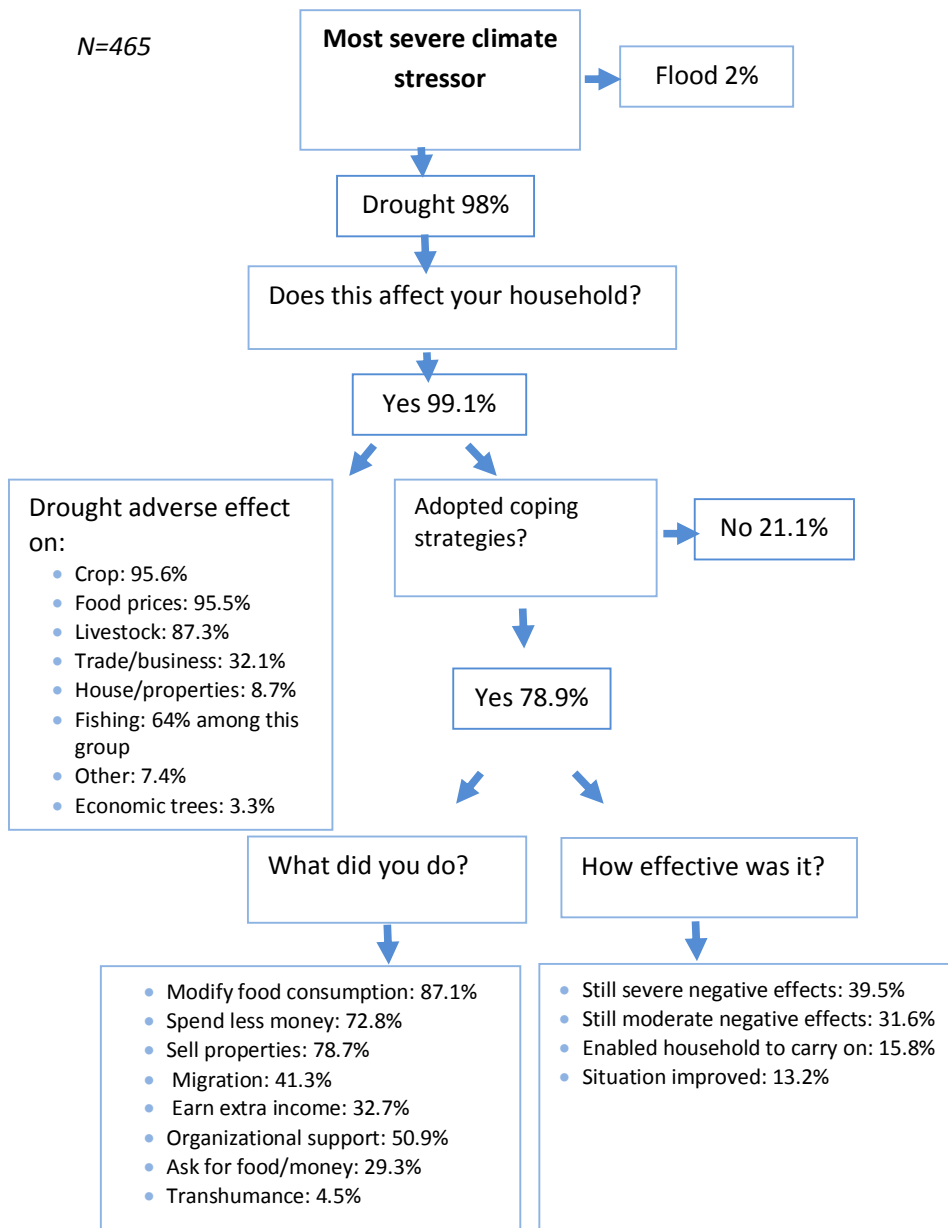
N=465

Most severe climate stressor

Flood 2%

Drought 98%

Does this affect your household?

Yes 99.1%

Drought adverse effect on:
- Crop: 95.6%
- Food prices: 95.5%
- Livestock: 87.3%
- Trade/business: 32.1%
- House/properties: 8.7%
- Fishing: 64% among this group
- Other: 7.4%
- Economic trees: 3.3%

Adopted coping strategies?

No 21.1%

Yes 78.9%

What did you do?

How effective was it?

- Modify food consumption: 87.1%
- Spend less money: 72.8%
- Sell properties: 78.7%
- Migration: 41.3%
- Earn extra income: 32.7%
- Organizational support: 50.9%
- Ask for food/money: 29.3%
- Transhumance: 4.5%

- Still severe negative effects: 39.5%
- Still moderate negative effects: 31.6%
- Enabled household to carry on: 15.8%
- Situation improved: 13.2%